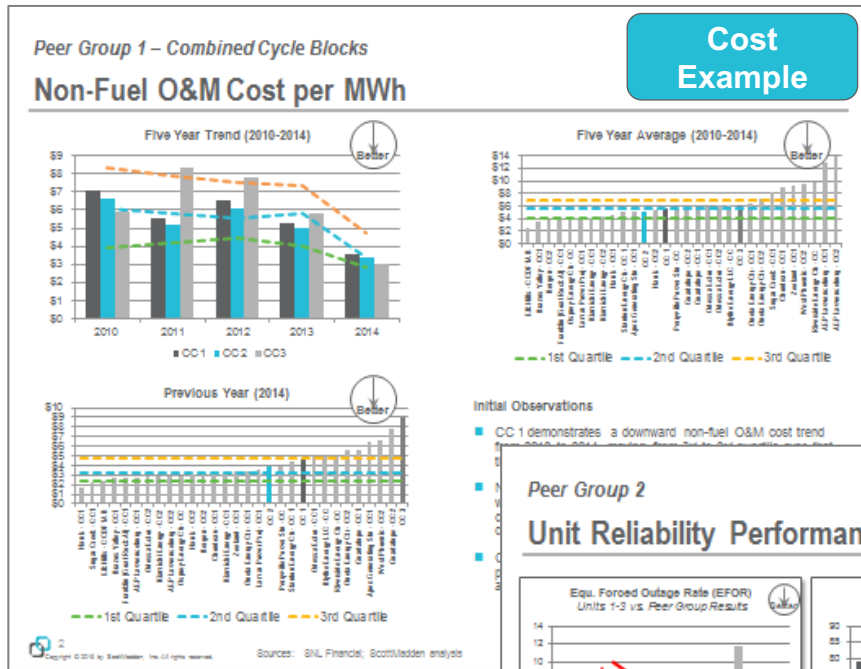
Peer Group 1 – Combined Cycle Blocks

Non-Fuel O&M Cost per MWh

Cost Example

Five Year Trend (2010-2014)

Better

$9
$8
$7
$6
$5
$4
$3
$2
$1
$0

2010
2011
2012
2013
2014

■ CC 1 ■ CC 2 ■ CC3

Five Year Average (2010-2014)

Better

$14
$12
$10
$8
$6
$4
$2
$0

- - 1st Quartile - - 2nd Quartile - - 3rd Quartile

Previous Year (2014)

Better

$10
$9
$8
$7
$6
$5
$4
$3
$2
$1
$0

- - 1st Quartile - - 2nd Quartile - - 3rd Quartile

Initial Observations

CC 1 demonstrates a downward non-fuel O&M cost trend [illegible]

N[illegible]

C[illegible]

Peer Group 2

Unit Reliability Performan

Equ. Forced Outage Rate (EFOR)
Units 1-3 vs. Peer Group Results

Better

14
12
10

90
85
80

2

Copyright © 2015 by ScottMadden, Inc. All rights reserved.

Sources: SNL Financial; ScottMadden analysis